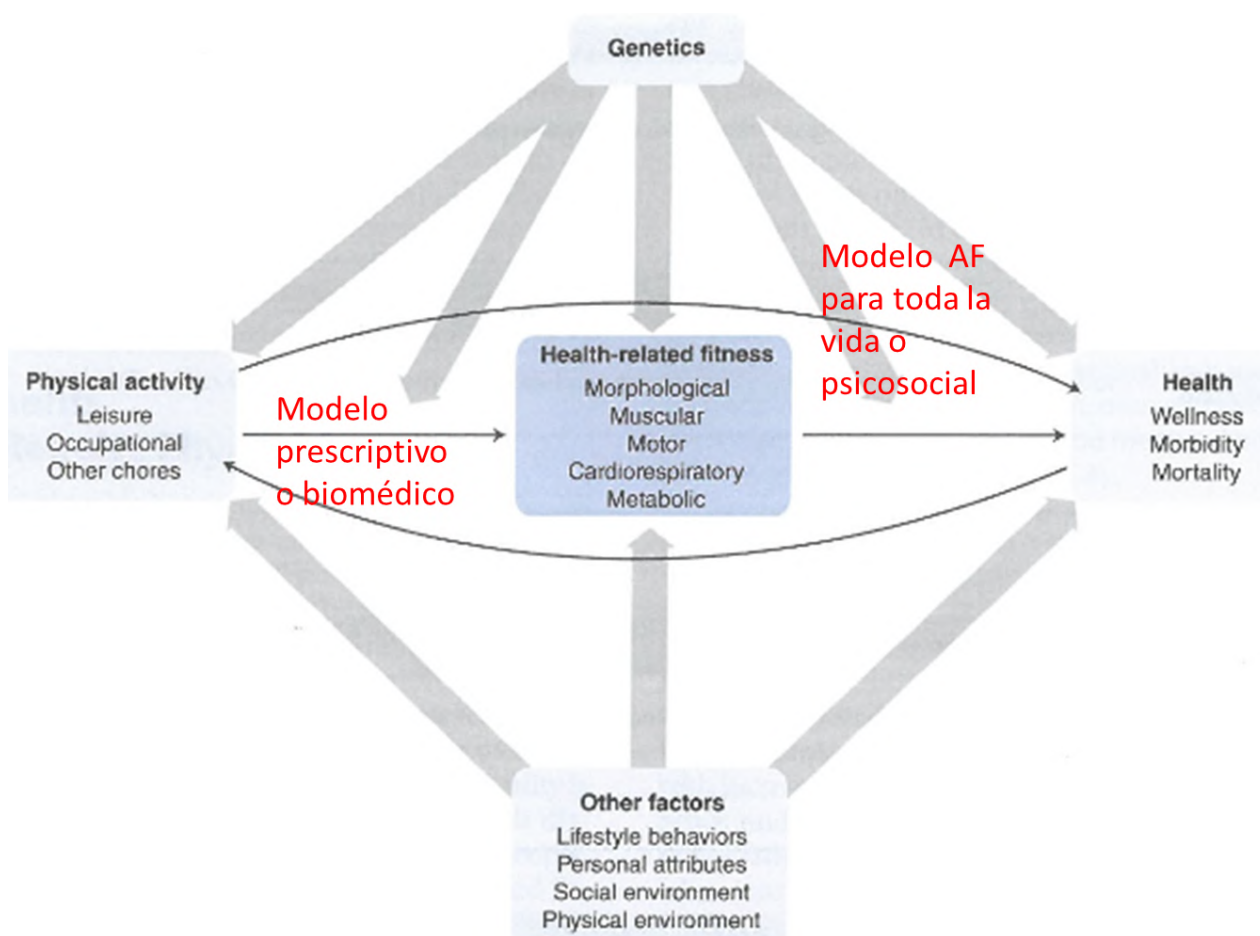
Genetics

Modelo AF para toda la vida o psicosocial

Physical activity
Leisure
Occupational
Other chores

Modelo prescriptivo o biomédico

Health-related fitness
Morphological
Muscular
Motor
Cardiorespiratory
Metabolic

Health
Wellness
Morbidity
Mortality

Other factors
Lifestyle behaviors
Personal attributes
Social environment
Physical environment